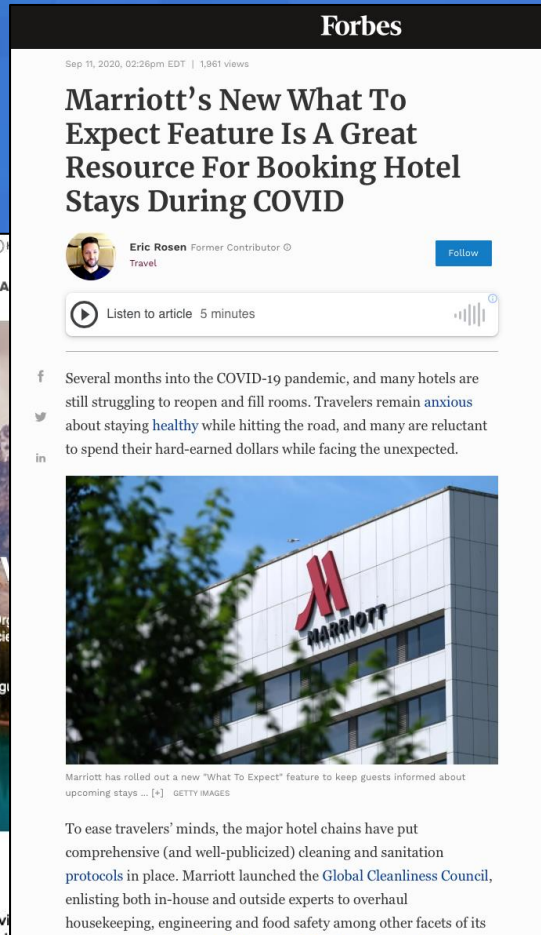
Forbes

Sep 11, 2020, 02:26pm EDT | 1,961 views

Marriott's New What To Expect Feature Is A Great Resource For Booking Hotel Stays During COVID

Eric Rosen Former Contributor
Travel

Follow

Listen to article 5 minutes

Several months into the COVID-19 pandemic, and many hotels are still struggling to reopen and fill rooms. Travelers remain anxious about staying healthy while hitting the road, and many are reluctant to spend their hard-earned dollars while facing the unexpected.

MARRIOTT

Marriott has rolled out a new "What To Expect" feature to keep guests informed about upcoming stays ... [+] GETTY IMAGES

To ease travelers' minds, the major hotel chains have put comprehensive (and well-publicized) cleaning and sanitation protocols in place. Marriott launched the Global Cleanliness Council, enlisting both in-house and outside experts to overhaul housekeeping, engineering and food safety among other facets of its